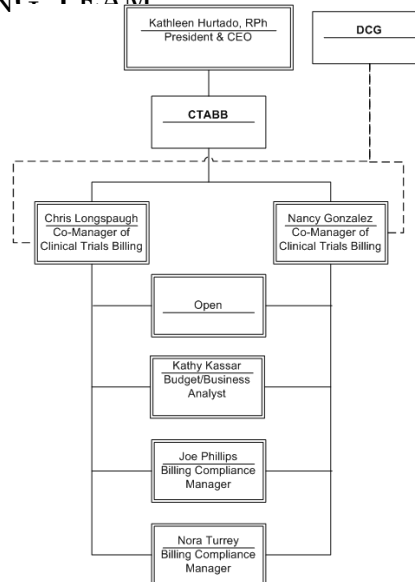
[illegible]

Kathleen Hurtado, RPh
President & CEO

DCG

CTABB

Chris Longspaugh
Co-Manager of Clinical Trials Billing

Nancy Gonzalez
Co-Manager of Clinical Trials Billing

Open

Kathy Kassar
Budget/Business Analyst

Joe Phillips
Billing Compliance Manager

Nora Turrey
Billing Compliance Manager